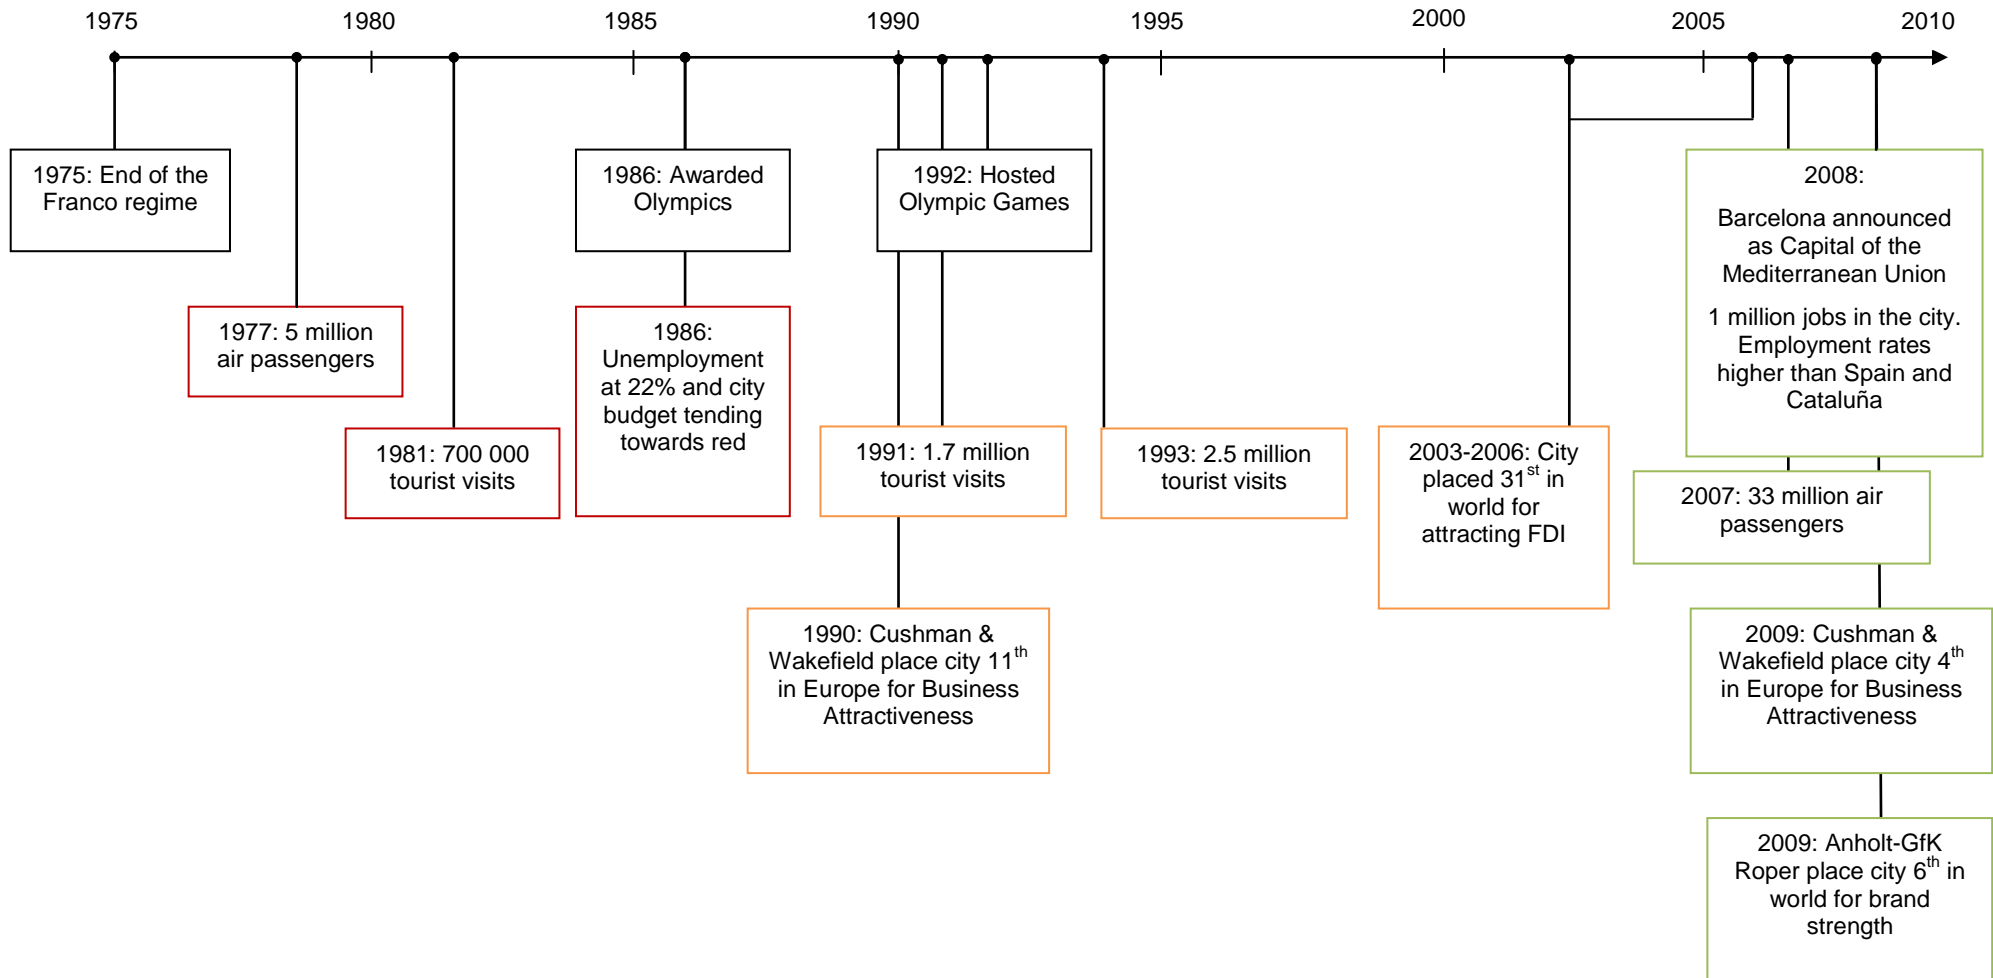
1975 1980 1985 1990 1995 2000 2005 2010

1975: End of the Franco regime

1977: 5 million air passengers

1981: 700 000 tourist visits

1986: Awarded Olympics

1986: Unemployment at 22% and city budget tending towards red

1992: Hosted Olympic Games

1991: 1.7 million tourist visits

1990: Cushman & Wakefield place city 11$^{th}$ in Europe for Business Attractiveness

1993: 2.5 million tourist visits

2003-2006: City placed 31$^{st}$ in world for attracting FDI

2008:

Barcelona announced as Capital of the Mediterranean Union

1 million jobs in the city. Employment rates higher than Spain and Cataluña

2007: 33 million air passengers

2009: Cushman & Wakefield place city 4$^{th}$ in Europe for Business Attractiveness

2009: Anholt-GfK Roper place city 6$^{th}$ in world for brand strength